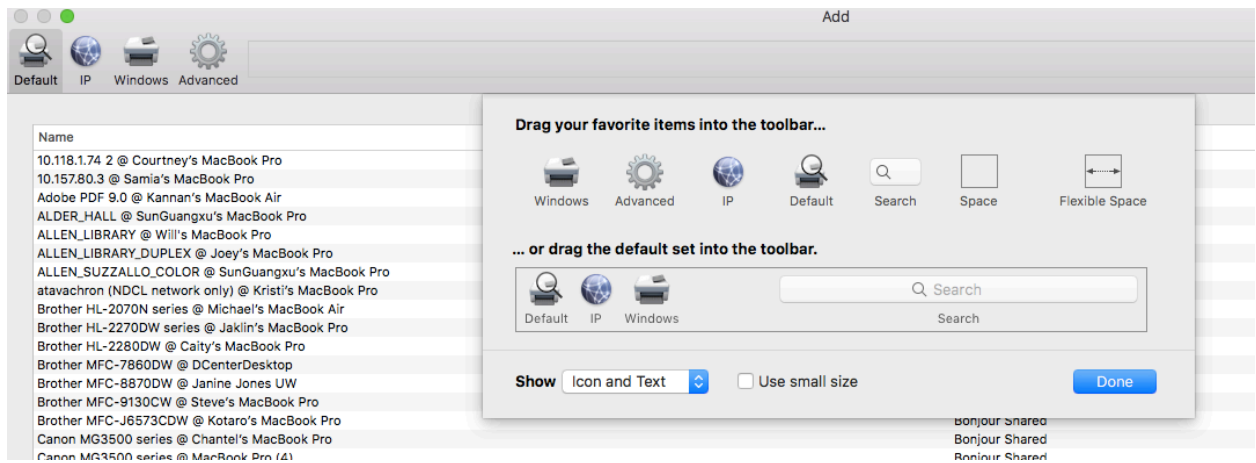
Add

Default IP Windows Advanced

Name

10.118.1.74 2 @ Courtney's MacBook Pro
10.157.80.3 @ Samia's MacBook Pro
Adobe PDF 9.0 @ Kannan's MacBook Air
ALDER_HALL @ SunGuangxu's MacBook Pro
ALLEN_LIBRARY @ Will's MacBook Pro
ALLEN_LIBRARY_DUPLEX @ Joey's MacBook Pro
ALLEN_SUZZALLO_COLOR @ SunGuangxu's MacBook Pro
atavachron (NDCL network only) @ Kristi's MacBook Pro
Brother HL-2070N series @ Michael's MacBook Air
Brother HL-2270DW series @ Jaklin's MacBook Pro
Brother HL-2280DW @ Caity's MacBook Pro
Brother MFC-7860DW @ DCenterDesktop
Brother MFC-8870DW @ Janine Jones UW
Brother MFC-9130CW @ Steve's MacBook Pro
Brother MFC-J6573CDW @ Kotaro's MacBook Pro
Canon MG3500 series @ Chantel's MacBook Pro
Canon MG3500 series @ MacBook Pro (4)

Bonjour Shared
Bonjour Shared
Bonjour Shared

Drag your favorite items into the toolbar...

Windows Advanced IP Default Search Space Flexible Space

... or drag the default set into the toolbar.

Default IP Windows Search Search

Show Icon and Text Use small size Done